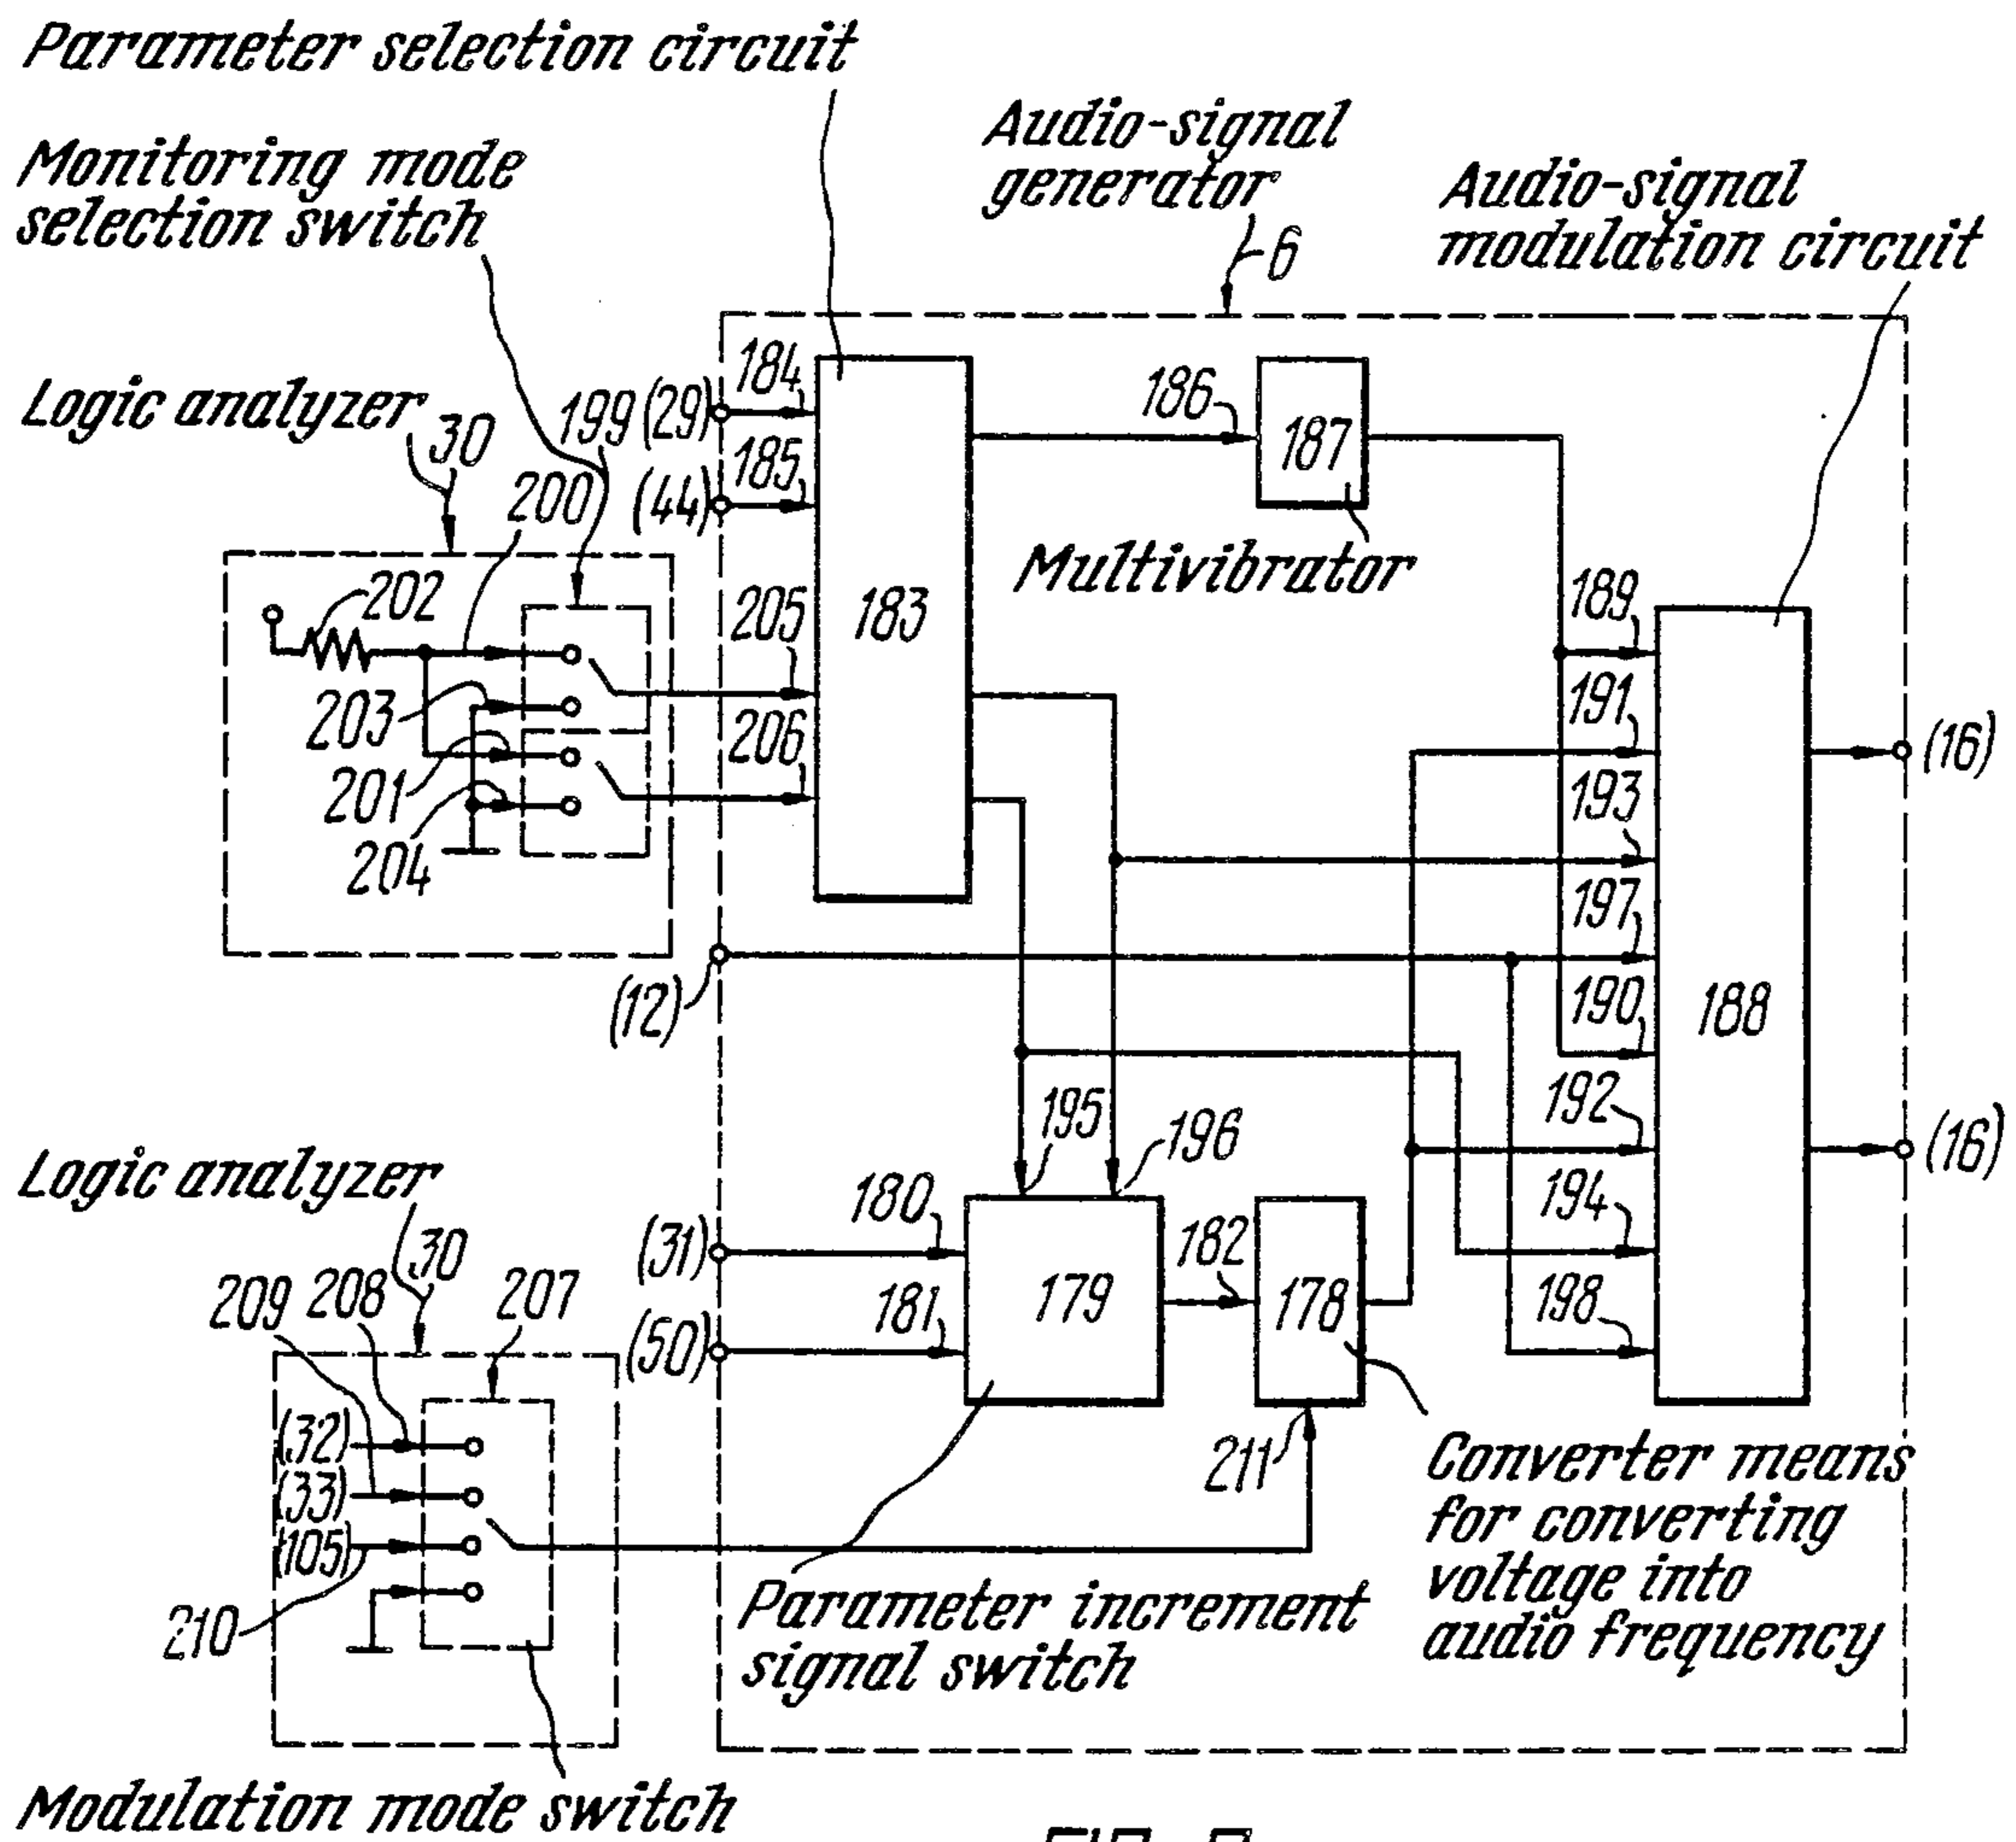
Parameter selection circuit

Monitoring mode selection switch

Audio-signal generator

6

Audio-signal modulation circuit

Logic analyzer

30

199

(29)

184

185

(44)

186

187

200

202

Multivibrator

205

183

189

203

206

191

201

193

204

(16)

197

(12)

190

188

195

196

192

(16)

Logic analyzer

180

194

30

209

208

207

(31)

182

179

178

181

198

(50)

(32)

211

(33)

(105)

210

Parameter increment signal switch

Converter means for converting voltage into audio frequency

Modulation mode switch

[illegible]